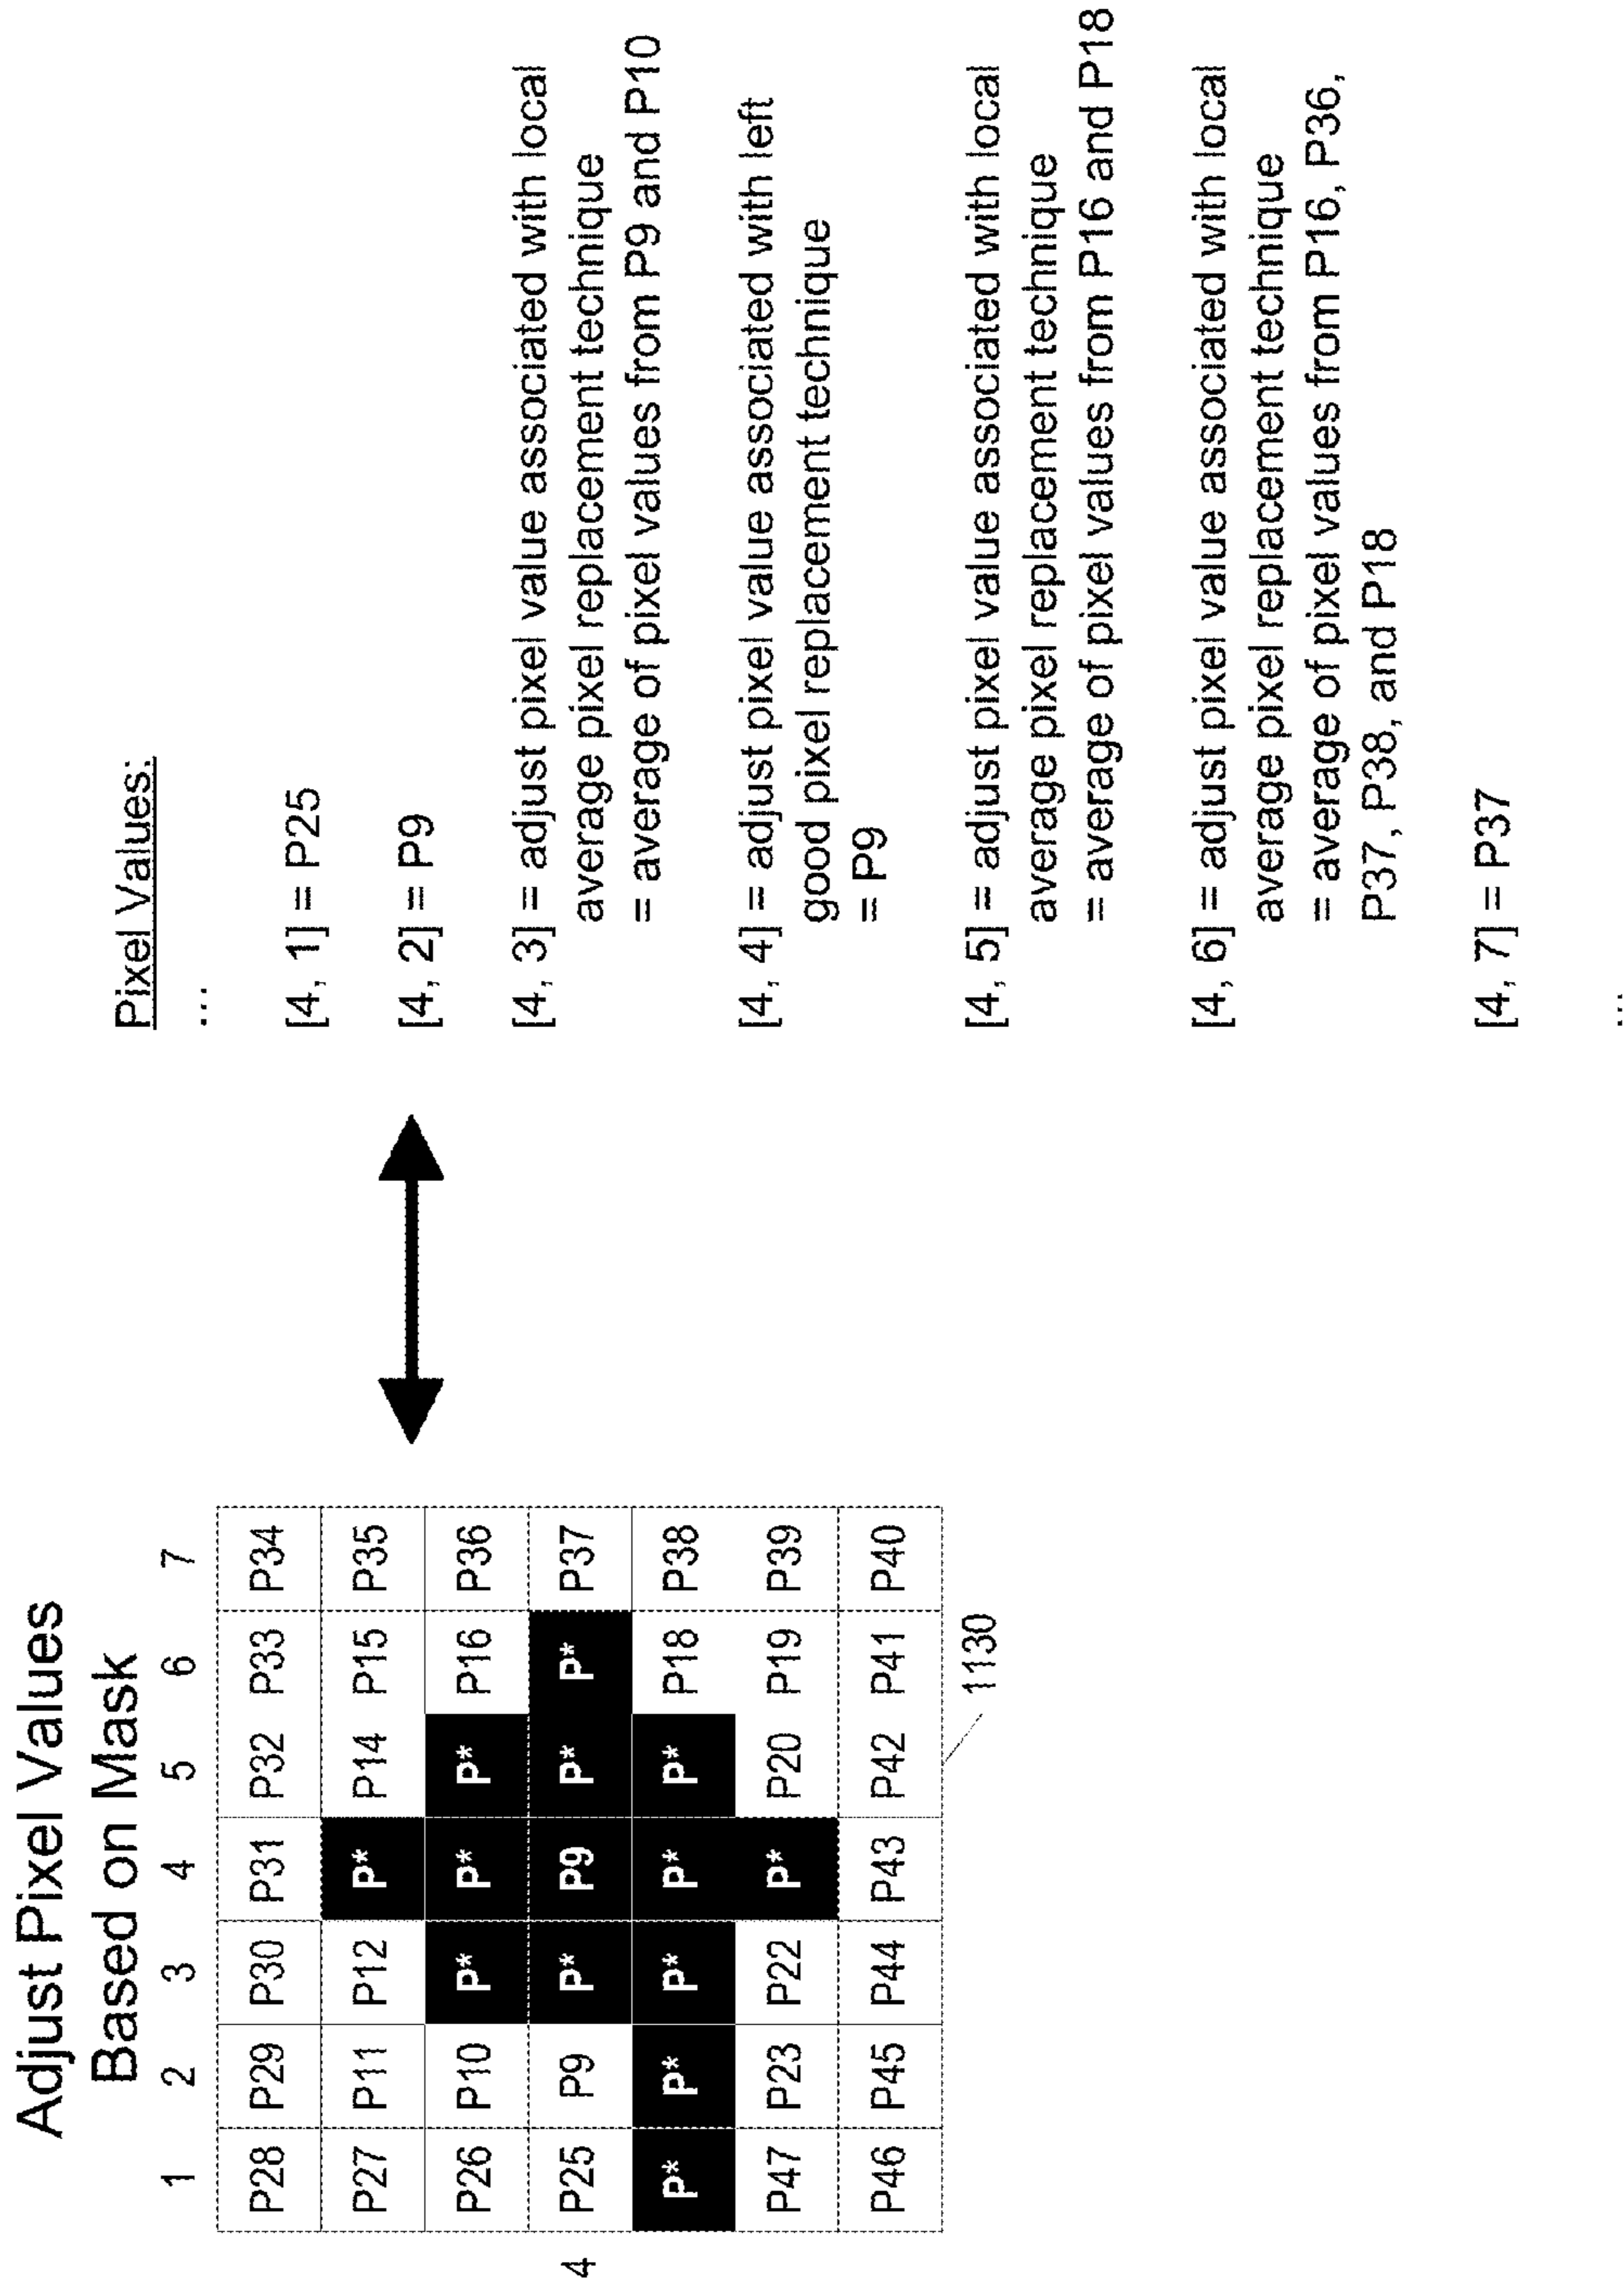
Adjust Pixel Values Based on Mask

|   | 1 | 2 | 3 | 4 | 5 | 6 | 7 |
|---|---|---|---|---|---|---|---|
|   | P28 | P29 | P30 | P31 | P32 | P33 | P34 |
|   | P27 | P11 | P12 | P* | P14 | P15 | P35 |
|   | P26 | P10 | P* | P* | P* | P16 | P36 |
| 4 | P25 | P9 | P* | P9 | P* | P* | P37 |
|   | P* | P* | P* | P* | P* | P18 | P38 |
|   | P47 | P23 | P22 | P* | P20 | P19 | P39 |
|   | P46 | P45 | P44 | P43 | P42 | P41 | P40 |

1130

Pixel Values:

...

[4, 1] = P25

[4, 2] = P9

[4, 3] = adjust pixel value associated with local average pixel replacement technique
= average of pixel values from P9 and P10

[4, 4] = adjust pixel value associated with left good pixel replacement technique
= P9

[4, 5] = adjust pixel value associated with local average pixel replacement technique
= average of pixel values from P16 and P18

[4, 6] = adjust pixel value associated with local average pixel replacement technique
= average of pixel values from P16, P36, P37, P38, and P18

[4, 7] = P37

...